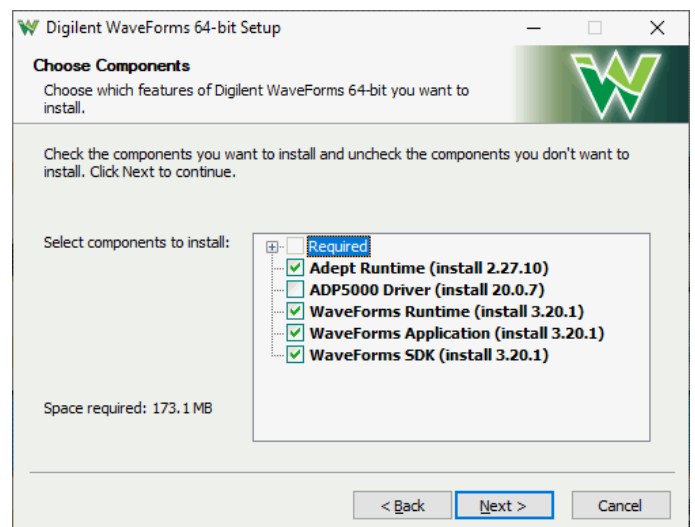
Digilent WaveForms 64-bit Setup

Choose Components
Choose which features of Digilent WaveForms 64-bit you want to install.

Check the components you want to install and uncheck the components you don't want to install. Click Next to continue.

Select components to install:

Required
Adept Runtime (install 2.27.10)
ADP5000 Driver (install 20.0.7)
WaveForms Runtime (install 3.20.1)
WaveForms Application (install 3.20.1)
WaveForms SDK (install 3.20.1)

Space required: 173.1 MB

< Back | Next > | Cancel